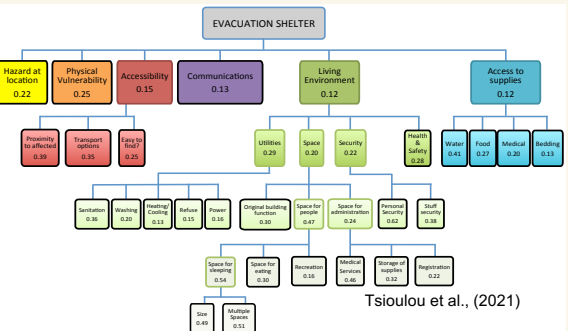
EVACUATION SHELTER

Hazard at location 0.22

Physical Vulnerability 0.25

Accessibility 0.15

Communications 0.13

Living Environment 0.12

Access to supplies 0.12

Proximity to affected 0.39

Transport options 0.35

Easy to find? 0.25

Utilities 0.29

Space 0.20

Security 0.22

Health & Safety 0.28

Water 0.41

Food 0.27

Medical 0.20

Bedding 0.13

Sanitation 0.36

Washing 0.20

Heating/ Cooling 0.13

Refuse 0.15

Power 0.16

Original building function 0.30

Space for people 0.47

Space for administration 0.24

Personal Security 0.62

Stuff security 0.38

Space for sleeping 0.54

Space for eating 0.30

Recreation 0.16

Medical Services 0.46

Storage of supplies 0.32

Registration 0.22

Size 0.49

Multiple Spaces 0.51

Tsioulou et al., (2021)